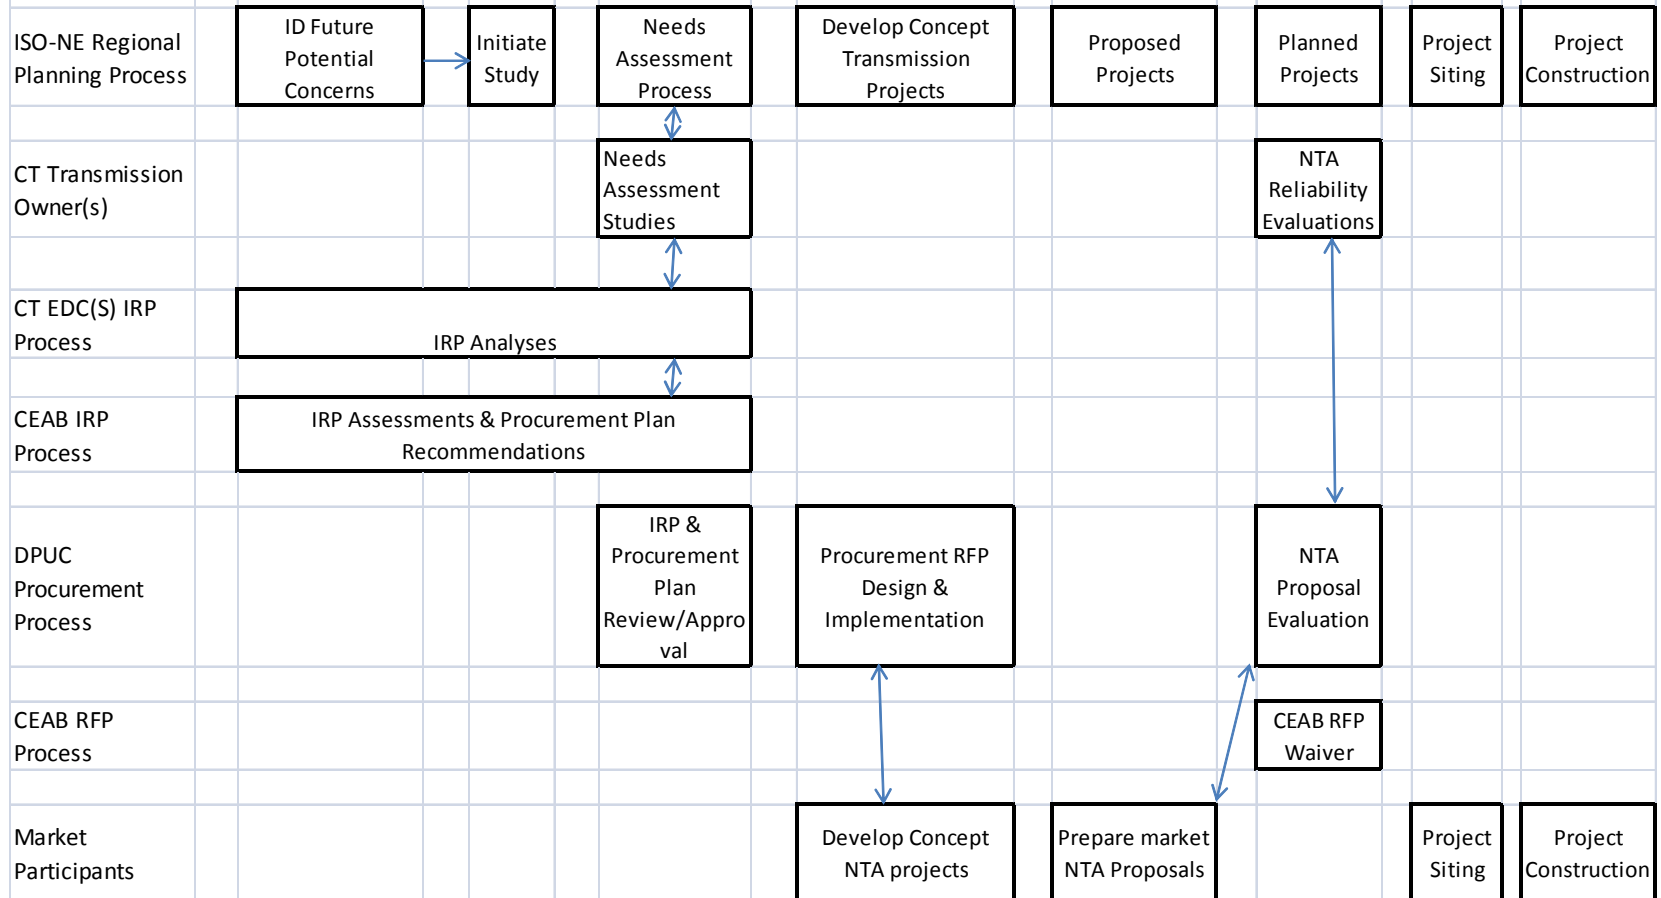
ISO-NE Regional Planning Process

ID Future Potential Concerns

Initiate Study

Needs Assessment Process

Develop Concept Transmission Projects

Proposed Projects

Planned Projects

Project Siting

Project Construction

CT Transmission Owner(s)

Needs Assessment Studies

NTA Reliability Evaluations

CT EDC(S) IRP Process

IRP Analyses

CEAB IRP Process

IRP Assessments & Procurement Plan Recommendations

DPUC Procurement Process

IRP & Procurement Plan Review/Approval

Procurement RFP Design & Implementation

NTA Proposal Evaluation

CEAB RFP Process

CEAB RFP Waiver

Market Participants

Develop Concept NTA projects

Prepare market NTA Proposals

Project Siting

Project Construction